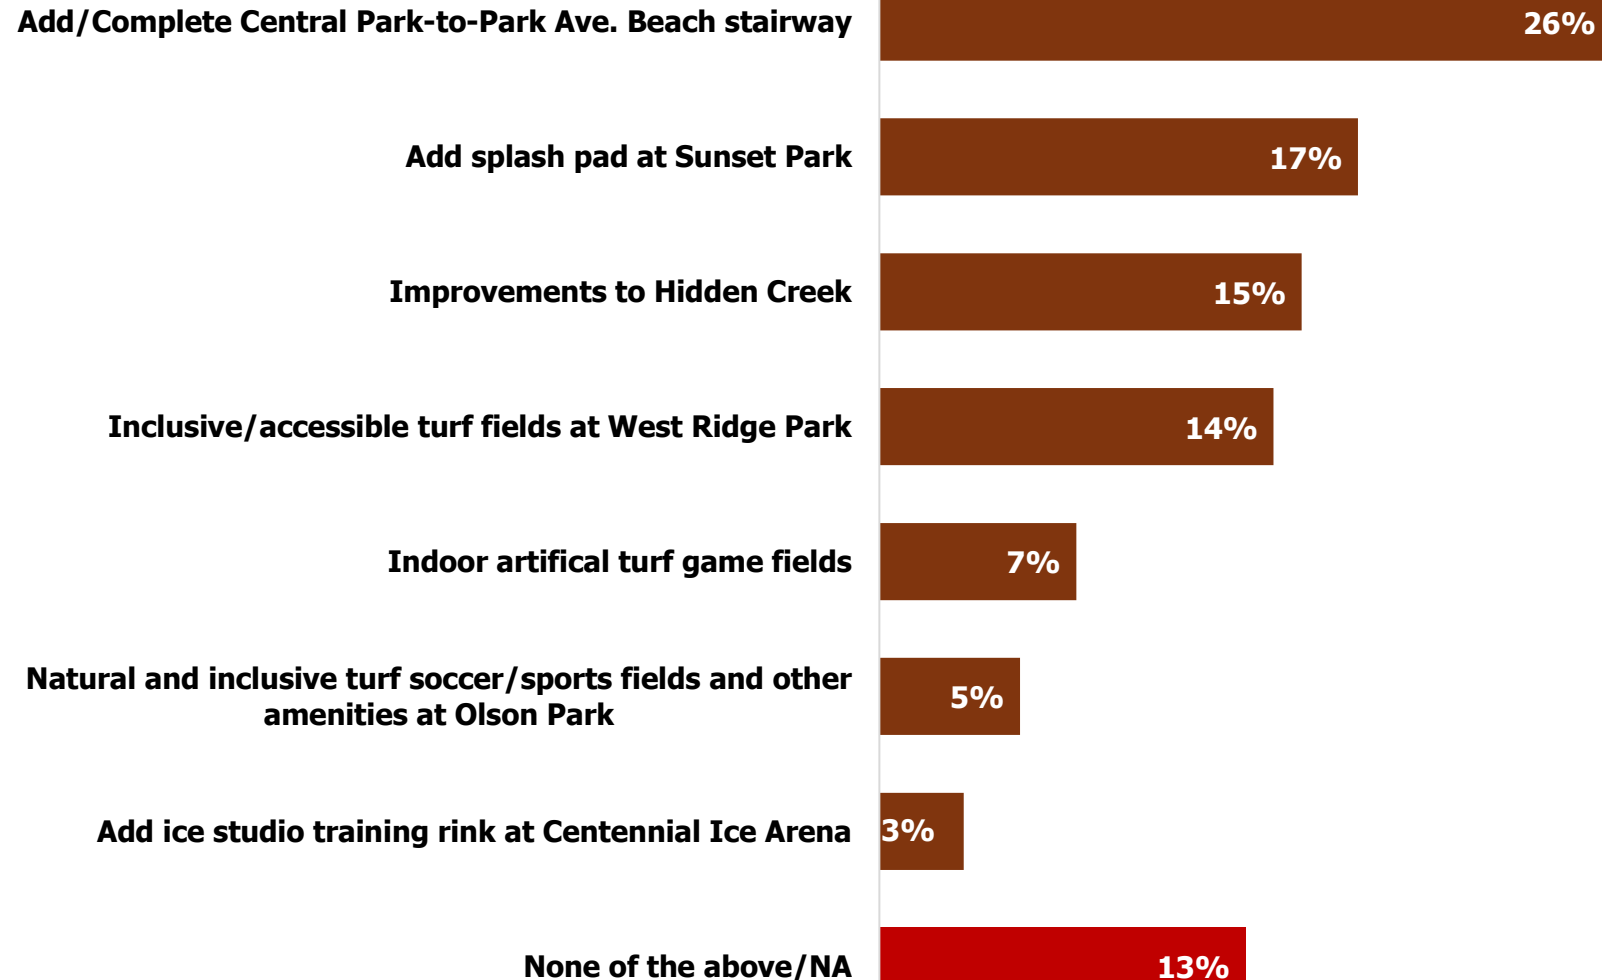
Add/Complete Central Park-to-Park Ave. Beach stairway 26%

Add splash pad at Sunset Park 17%

Improvements to Hidden Creek 15%

Inclusive/accessible turf fields at West Ridge Park 14%

Indoor artifical turf game fields 7%

Natural and inclusive turf soccer/sports fields and other amenities at Olson Park 5%

Add ice studio training rink at Centennial Ice Arena 3%

None of the above/NA 13%